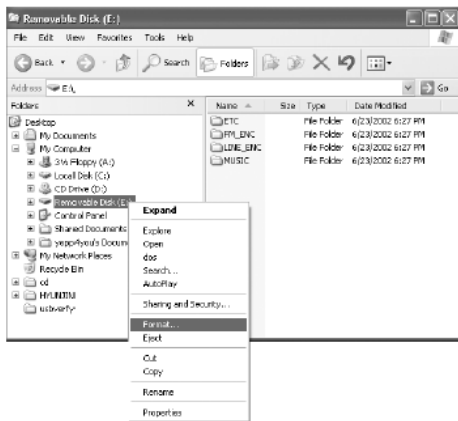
Removable Disk (E:)

File Edit View Favorites Tools Help

Back Search Folders

Address E:\ Go

Folders ×

Desktop
My Documents
My Computer
3½ Floppy (A:)
Local Disk (C:)
CD Drive (D:)
Removable Disk (E:)
Control Panel
Shared Documents
yepp4you's Documents
My Network Places
Recycle Bin
cd
HYUNJIN
usb-verify

| Name | Size | Type | Date Modified |
|---|---|---|---|
| ETC | | File Folder | 6/23/2002 6:27 PM |
| FM_ENC | | File Folder | 6/23/2002 6:27 PM |
| LINE_ENC | | File Folder | 6/23/2002 6:27 PM |
| MUSIC | | File Folder | 6/23/2002 6:27 PM |

Expand
Explore
Open
dos
Search...
AutoPlay
Sharing and Security...
Format...
Eject
Cut
Copy
Rename
Properties